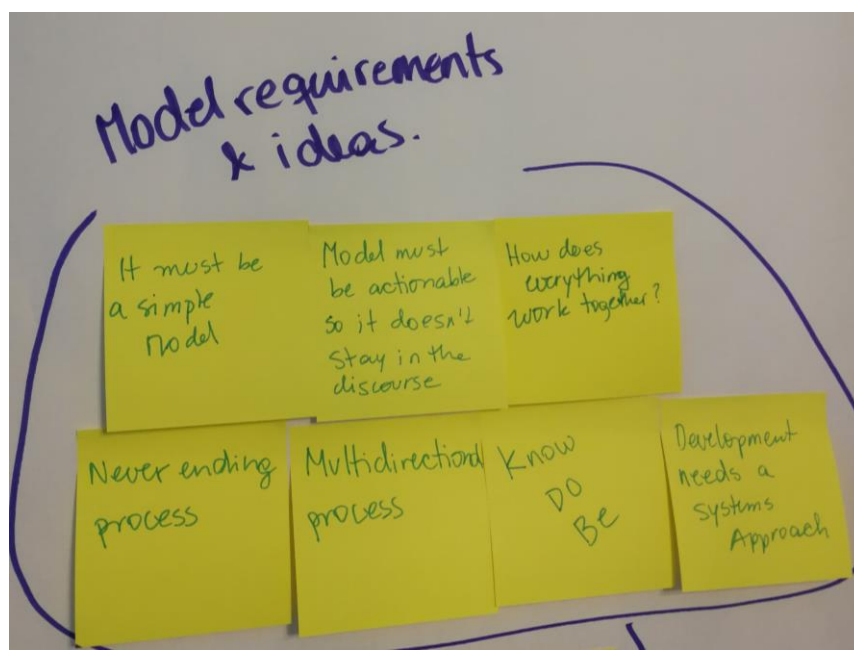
Model requirements & ideas.

It must be a simple Model

Model must be actionable so it doesn't stay in the discourse

How does everything work together?

Never ending process

Multidirectional process

Know DO Be

Development needs a Systems Approach